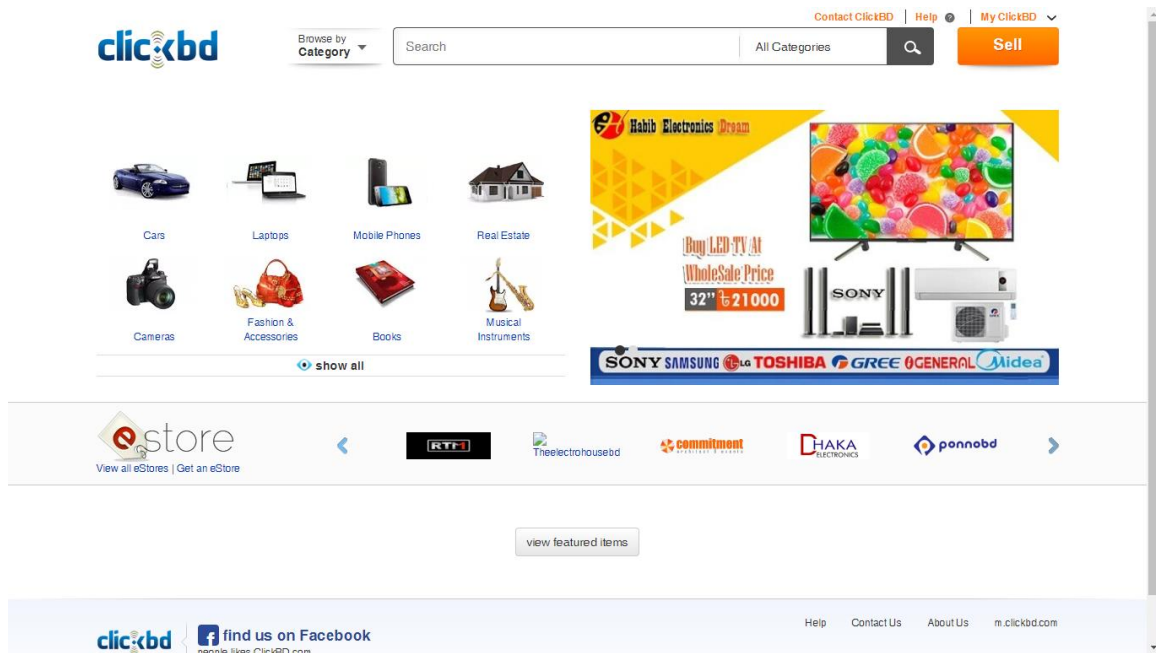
Contact ClickBD | Help | My ClickBD

clickbd

Browse by Category

Search

All Categories

Sell

Cars
Laptops
Mobile Phones
Real Estate
Cameras
Fashion & Accessories
Books
Musical Instruments

show all

Habib Electronics Dream

Buy LED TV At WholeSale Price

32" ৳21000

SONY

SONY SAMSUNG LG TOSHIBA GREE GENERAL Midea

estore

View all eStores | Get an eStore

RTM

Theelectrohousebd

commitment

DHAKA ELECTRONICS

ponnobd

view featured items

clickbd

find us on Facebook

people likes ClickBD.com

Help Contact Us About Us m.clickbd.com